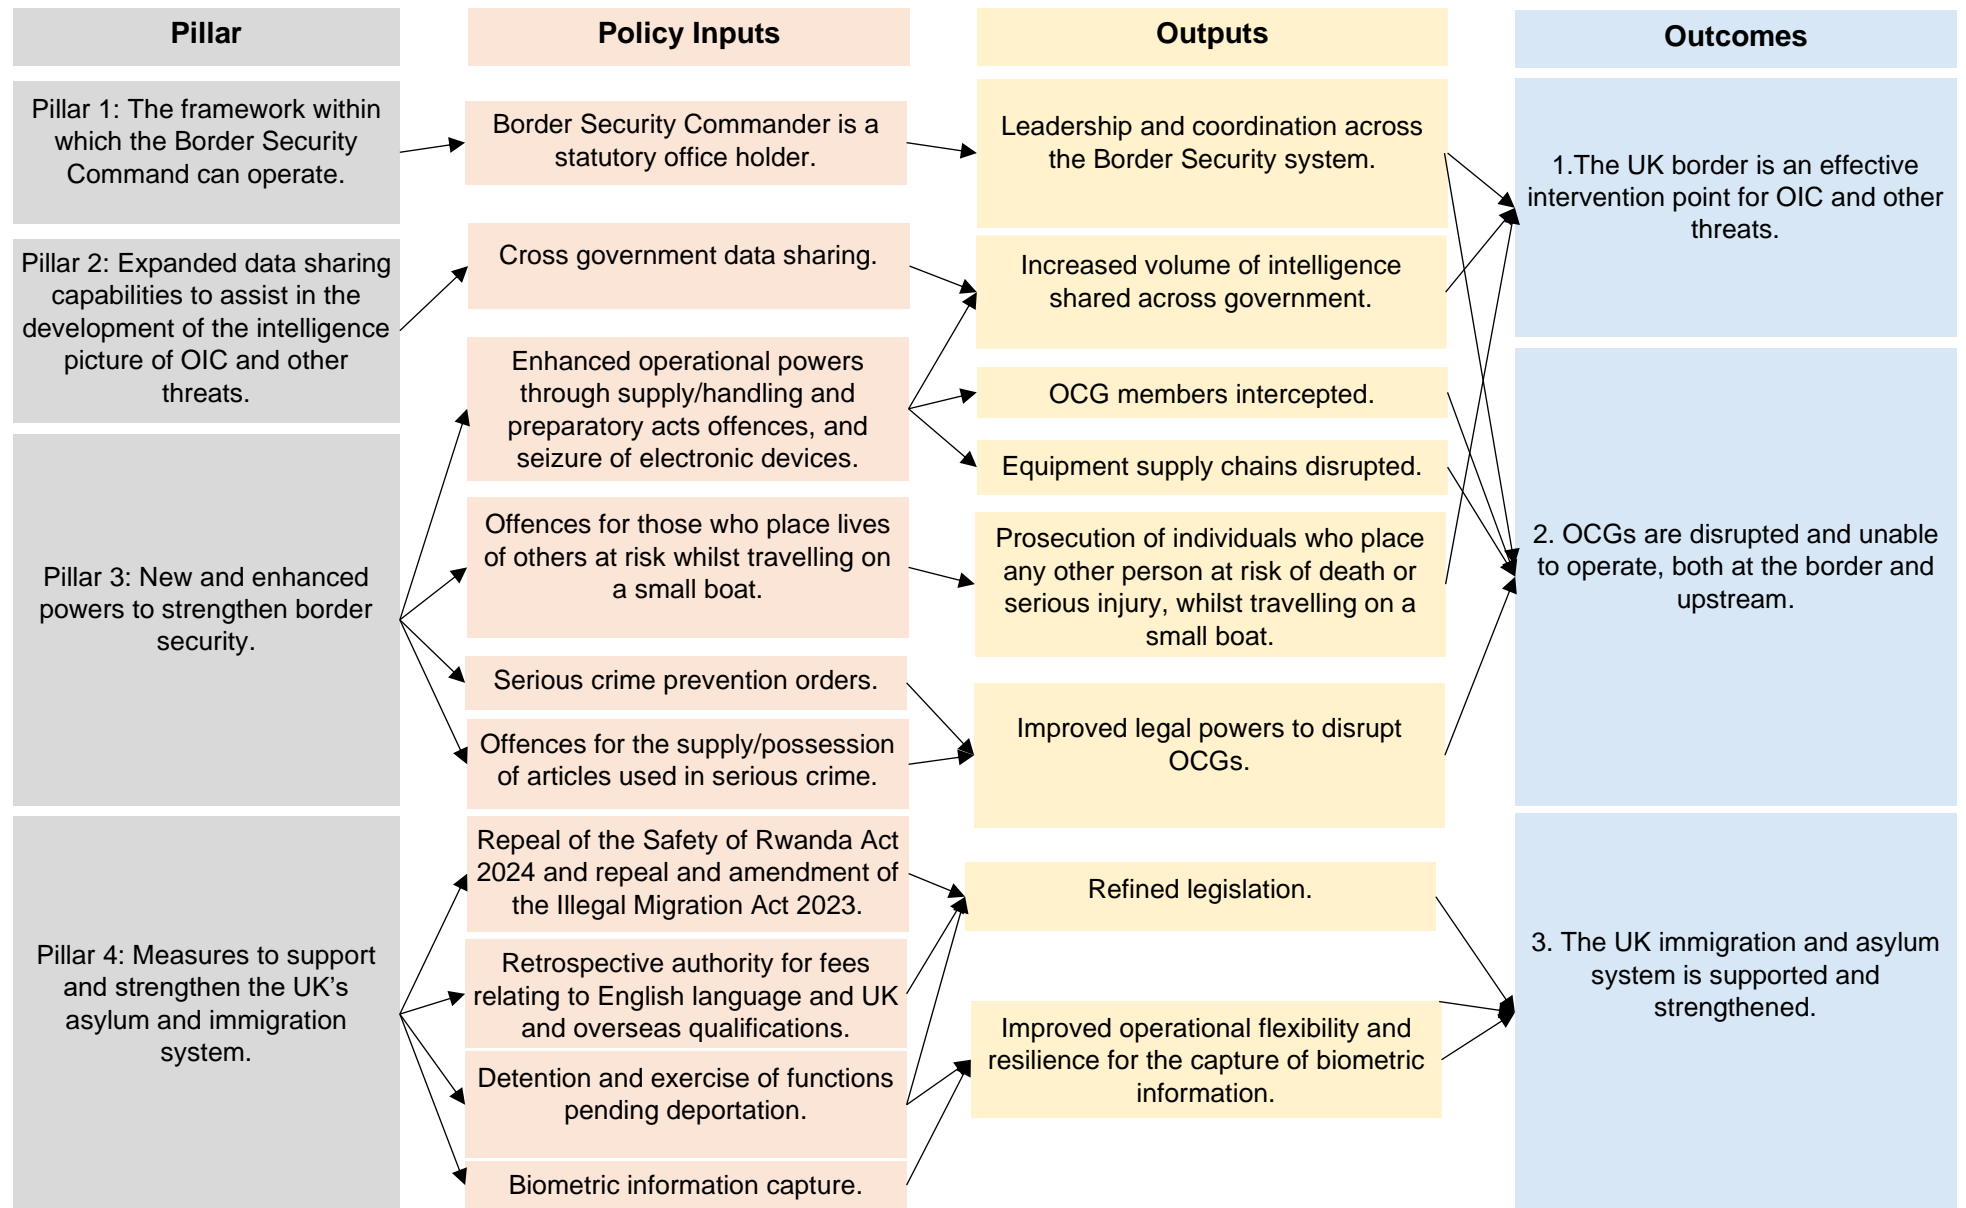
Pillar

Policy Inputs

Outputs

Outcomes

Pillar 1: The framework within which the Border Security Command can operate.

Border Security Commander is a statutory office holder.

Leadership and coordination across the Border Security system.

1.The UK border is an effective intervention point for OIC and other threats.

Pillar 2: Expanded data sharing capabilities to assist in the development of the intelligence picture of OIC and other threats.

Cross government data sharing.

Increased volume of intelligence shared across government.

Enhanced operational powers through supply/handling and preparatory acts offences, and seizure of electronic devices.

OCG members intercepted.

Equipment supply chains disrupted.

Pillar 3: New and enhanced powers to strengthen border security.

Offences for those who place lives of others at risk whilst travelling on a small boat.

Prosecution of individuals who place any other person at risk of death or serious injury, whilst travelling on a small boat.

2. OCGs are disrupted and unable to operate, both at the border and upstream.

Serious crime prevention orders.

Offences for the supply/possession of articles used in serious crime.

Improved legal powers to disrupt OCGs.

Pillar 4: Measures to support and strengthen the UK's asylum and immigration system.

Repeal of the Safety of Rwanda Act 2024 and repeal and amendment of the Illegal Migration Act 2023.

Refined legislation.

Retrospective authority for fees relating to English language and UK and overseas qualifications.

3. The UK immigration and asylum system is supported and strengthened.

Detention and exercise of functions pending deportation.

Improved operational flexibility and resilience for the capture of biometric information.

Biometric information capture.